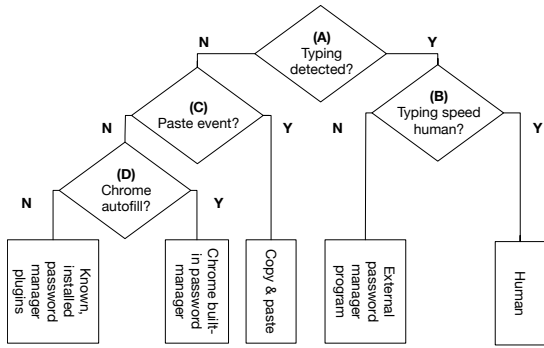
(A) Typing detected?

N

Y

(C) Paste event?

N

Y

(B) Typing speed human?

N

Y

(D) Chrome autofill?

N

Y

Known, installed password manager plugins

Chrome built-in password manager

Copy & paste

External password manager program

Human